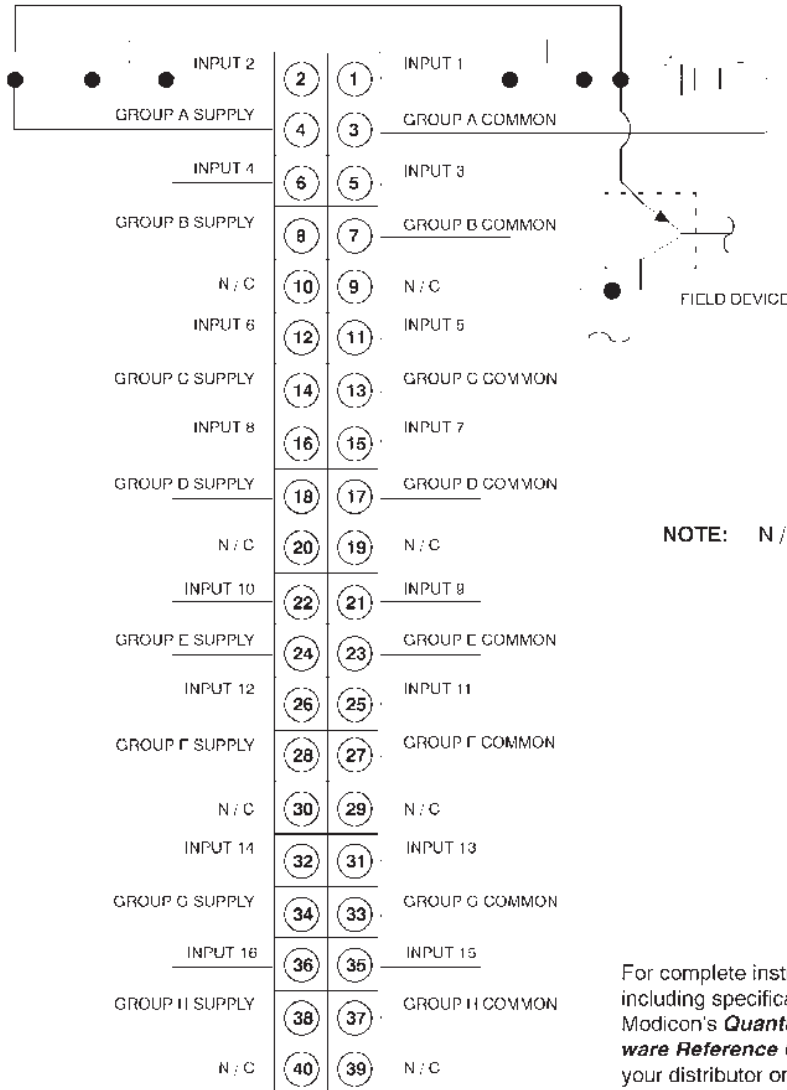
INPUT 2
2
1
INPUT 1
GROUP A SUPPLY
4
3
GROUP A COMMON
INPUT 4
6
5
INPUT 3
GROUP B SUPPLY
8
7
GROUP B COMMON
N / C
10
9
N / C
FIELD DEVICE
INPUT 6
12
11
INPUT 5
GROUP C SUPPLY
14
13
GROUP C COMMON
INPUT 8
16
15
INPUT 7
GROUP D SUPPLY
18
17
GROUP D COMMON
N / C
20
19
N / C
NOTE: N /
INPUT 10
22
21
INPUT 9
GROUP E SUPPLY
24
23
GROUP E COMMON
INPUT 12
26
25
INPUT 11
GROUP F SUPPLY
28
27
GROUP F COMMON
N / C
30
29
N / C
INPUT 14
32
31
INPUT 13
GROUP G SUPPLY
34
33
GROUP G COMMON
INPUT 16
36
35
INPUT 15
GROUP H SUPPLY
38
37
GROUP H COMMON
N / C
40
39
N / C

For complete inst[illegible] including specifica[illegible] Modicon's **Quant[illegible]** **ware Reference** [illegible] your distributor or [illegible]